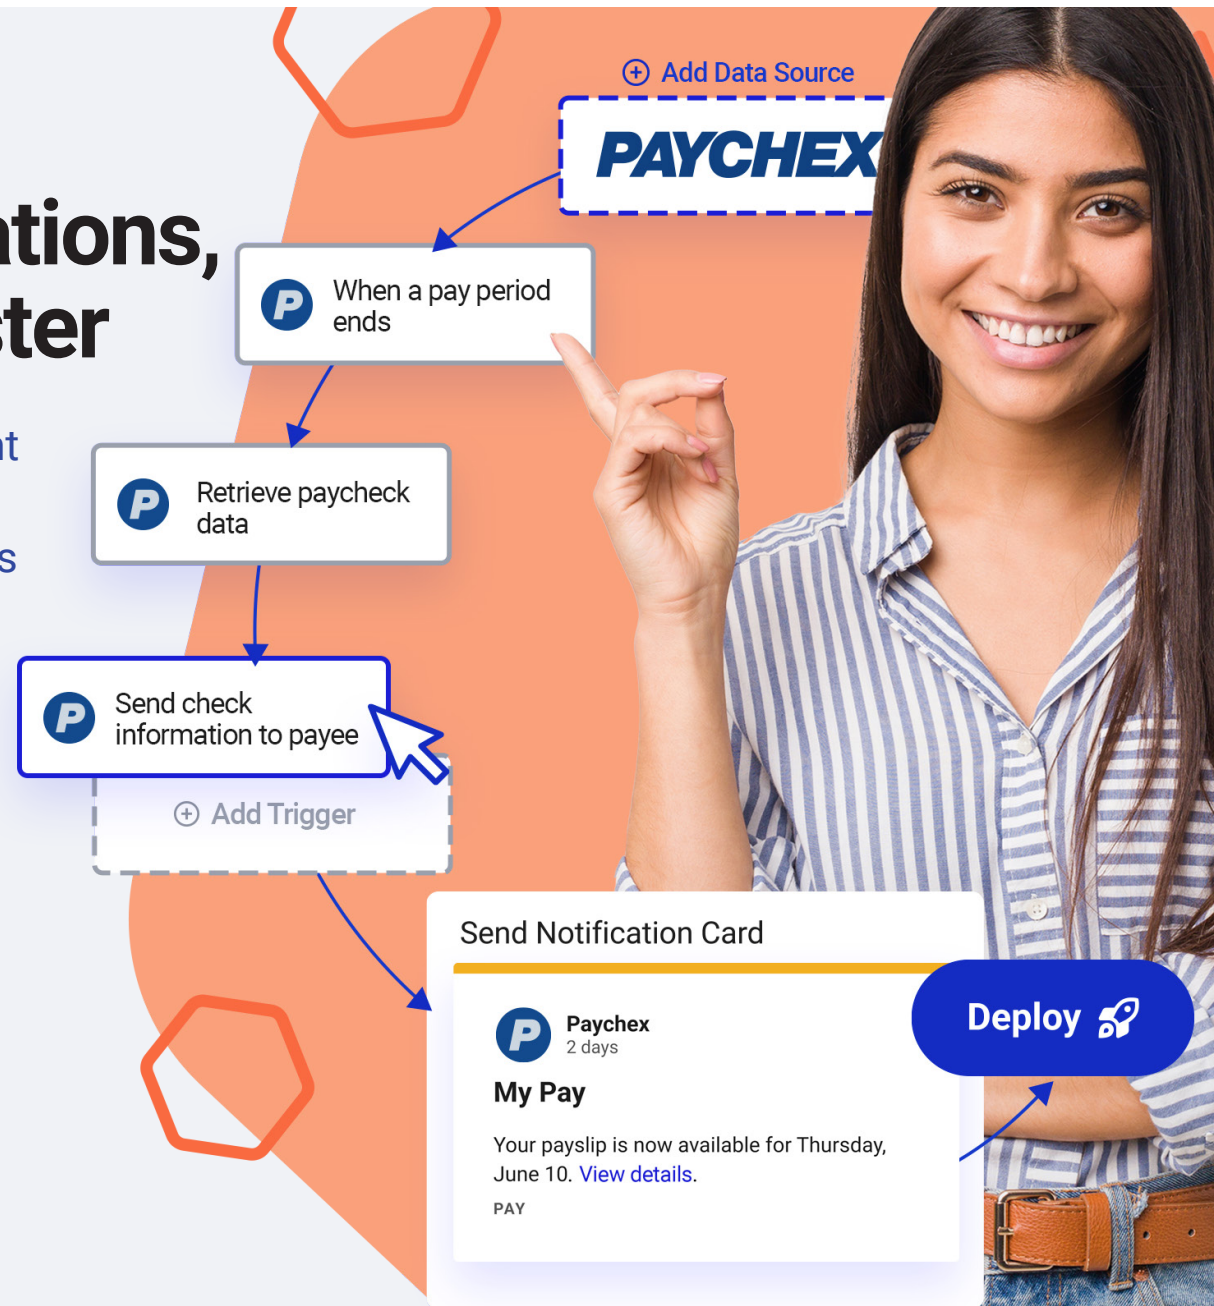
ations,
ster

nt

s

Add Data Source

PAYCHEX

P When a pay period ends

P Retrieve paycheck data

P Send check information to payee

Add Trigger

Send Notification Card

P Paychex
2 days

My Pay

Your payslip is now available for Thursday, June 10. View details.

PAY

Deploy